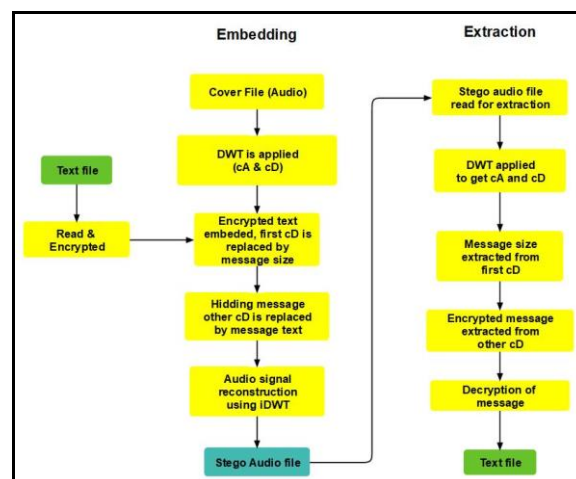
Embedding

Extraction

Cover File (Audio)

DWT is applied (cA & cD)

Text file

Read & Encrypted

Encrypted text embeded, first cD is replaced by message size

Hidding message other cD is replaced by message text

Audio signal reconstruction using iDWT

Stego Audio file

Stego audio file read for extraction

DWT applied to get cA and cD

Message size extracted from first cD

Encrypted message extracted from other cD

Decryption of message

Text file